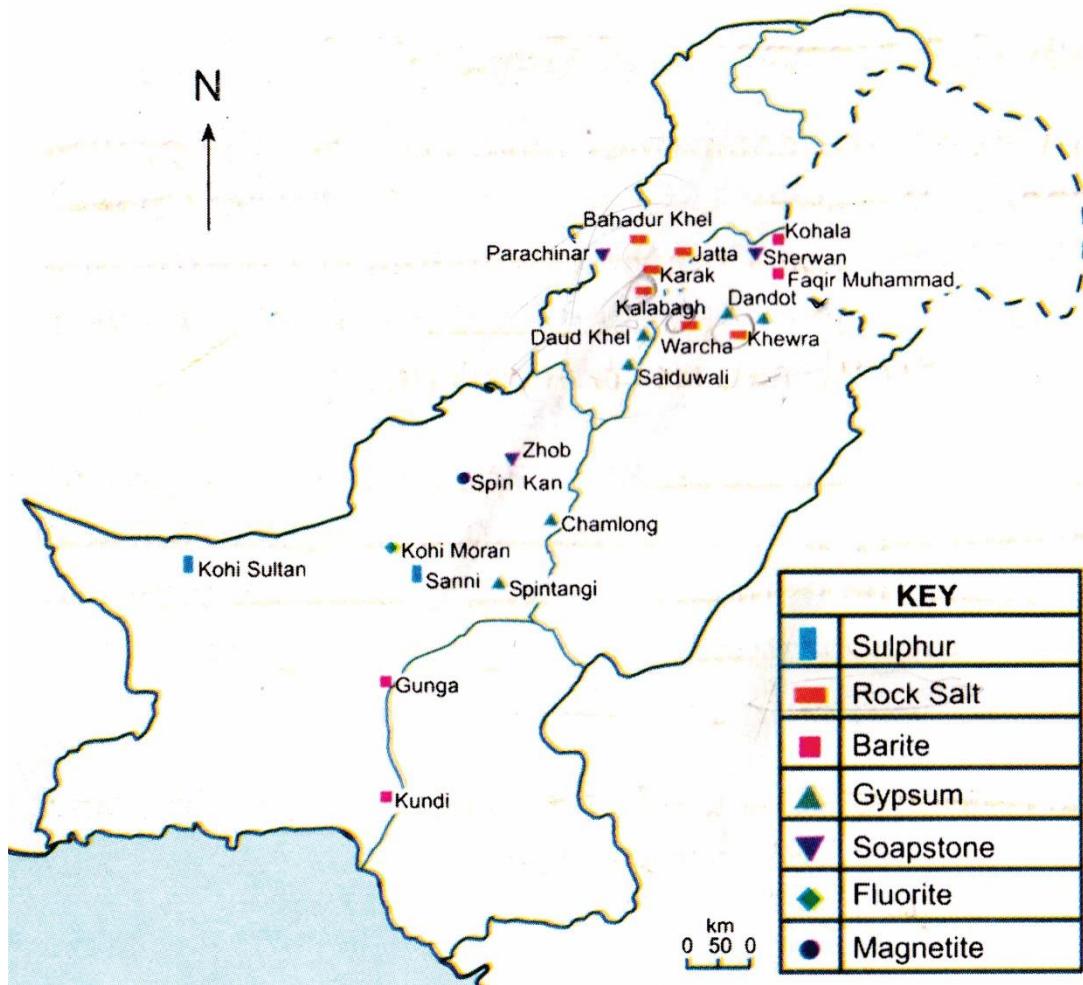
N

Bahadur Khel
Kohala
Parachinar
Jatta
Sherwan
Karak
Faqir Muhammad
Kalabagh
Dandot
Daud Khel
Warcha
Khewra
Saiduwali
Zhob
Spin Kan
Chamlong
Kohi Moran
Kohi Sultan
Sanni
Spintangi
Gunga
Kundi

| KEY | |
|---|---|
| | Sulphur |
| | Rock Salt |
| | Barite |
| | Gypsum |
| | Soapstone |
| | Fluorite |
| | Magnetite |

km
0 50 0